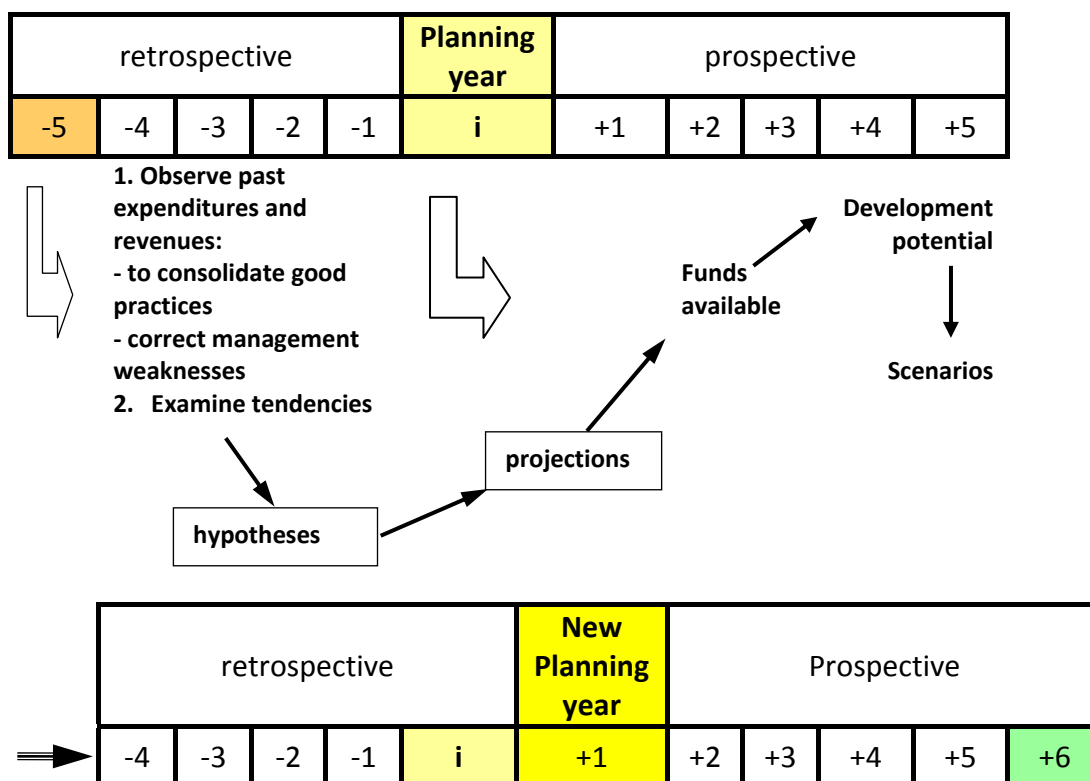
| retrospective | | | | | Planning year | prospective | | | | |
|---|---|---|---|---|---|---|---|---|---|---|
| -5 | -4 | -3 | -2 | -1 | i | +1 | +2 | +3 | +4 | +5 |

1. Observe past expenditures and revenues:
- to consolidate good practices
- correct management weaknesses
2. Examine tendencies

hypotheses

projections

Funds available

Development potential

Scenarios

| retrospective | | | | | New Planning year | Prospective | | | | |
|---|---|---|---|---|---|---|---|---|---|---|
| -4 | -3 | -2 | -1 | i | +1 | +2 | +3 | +4 | +5 | +6 |